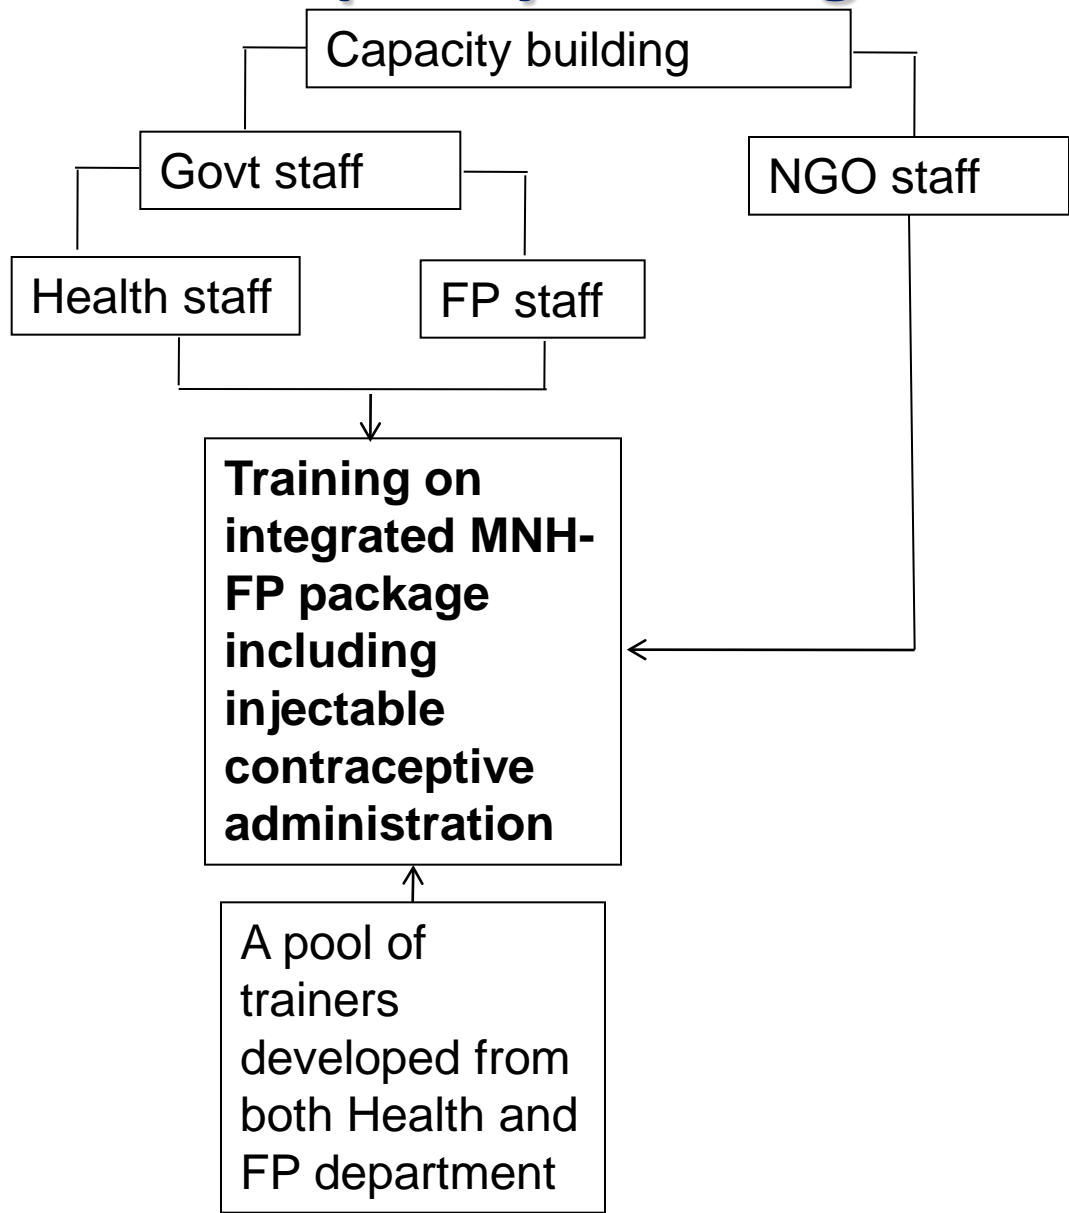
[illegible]

Capacity building

Govt staff

NGO staff

Health staff

FP staff

**Training on integrated MNH-FP package including injectable contraceptive administration**

A pool of trainers developed from both Health and FP department